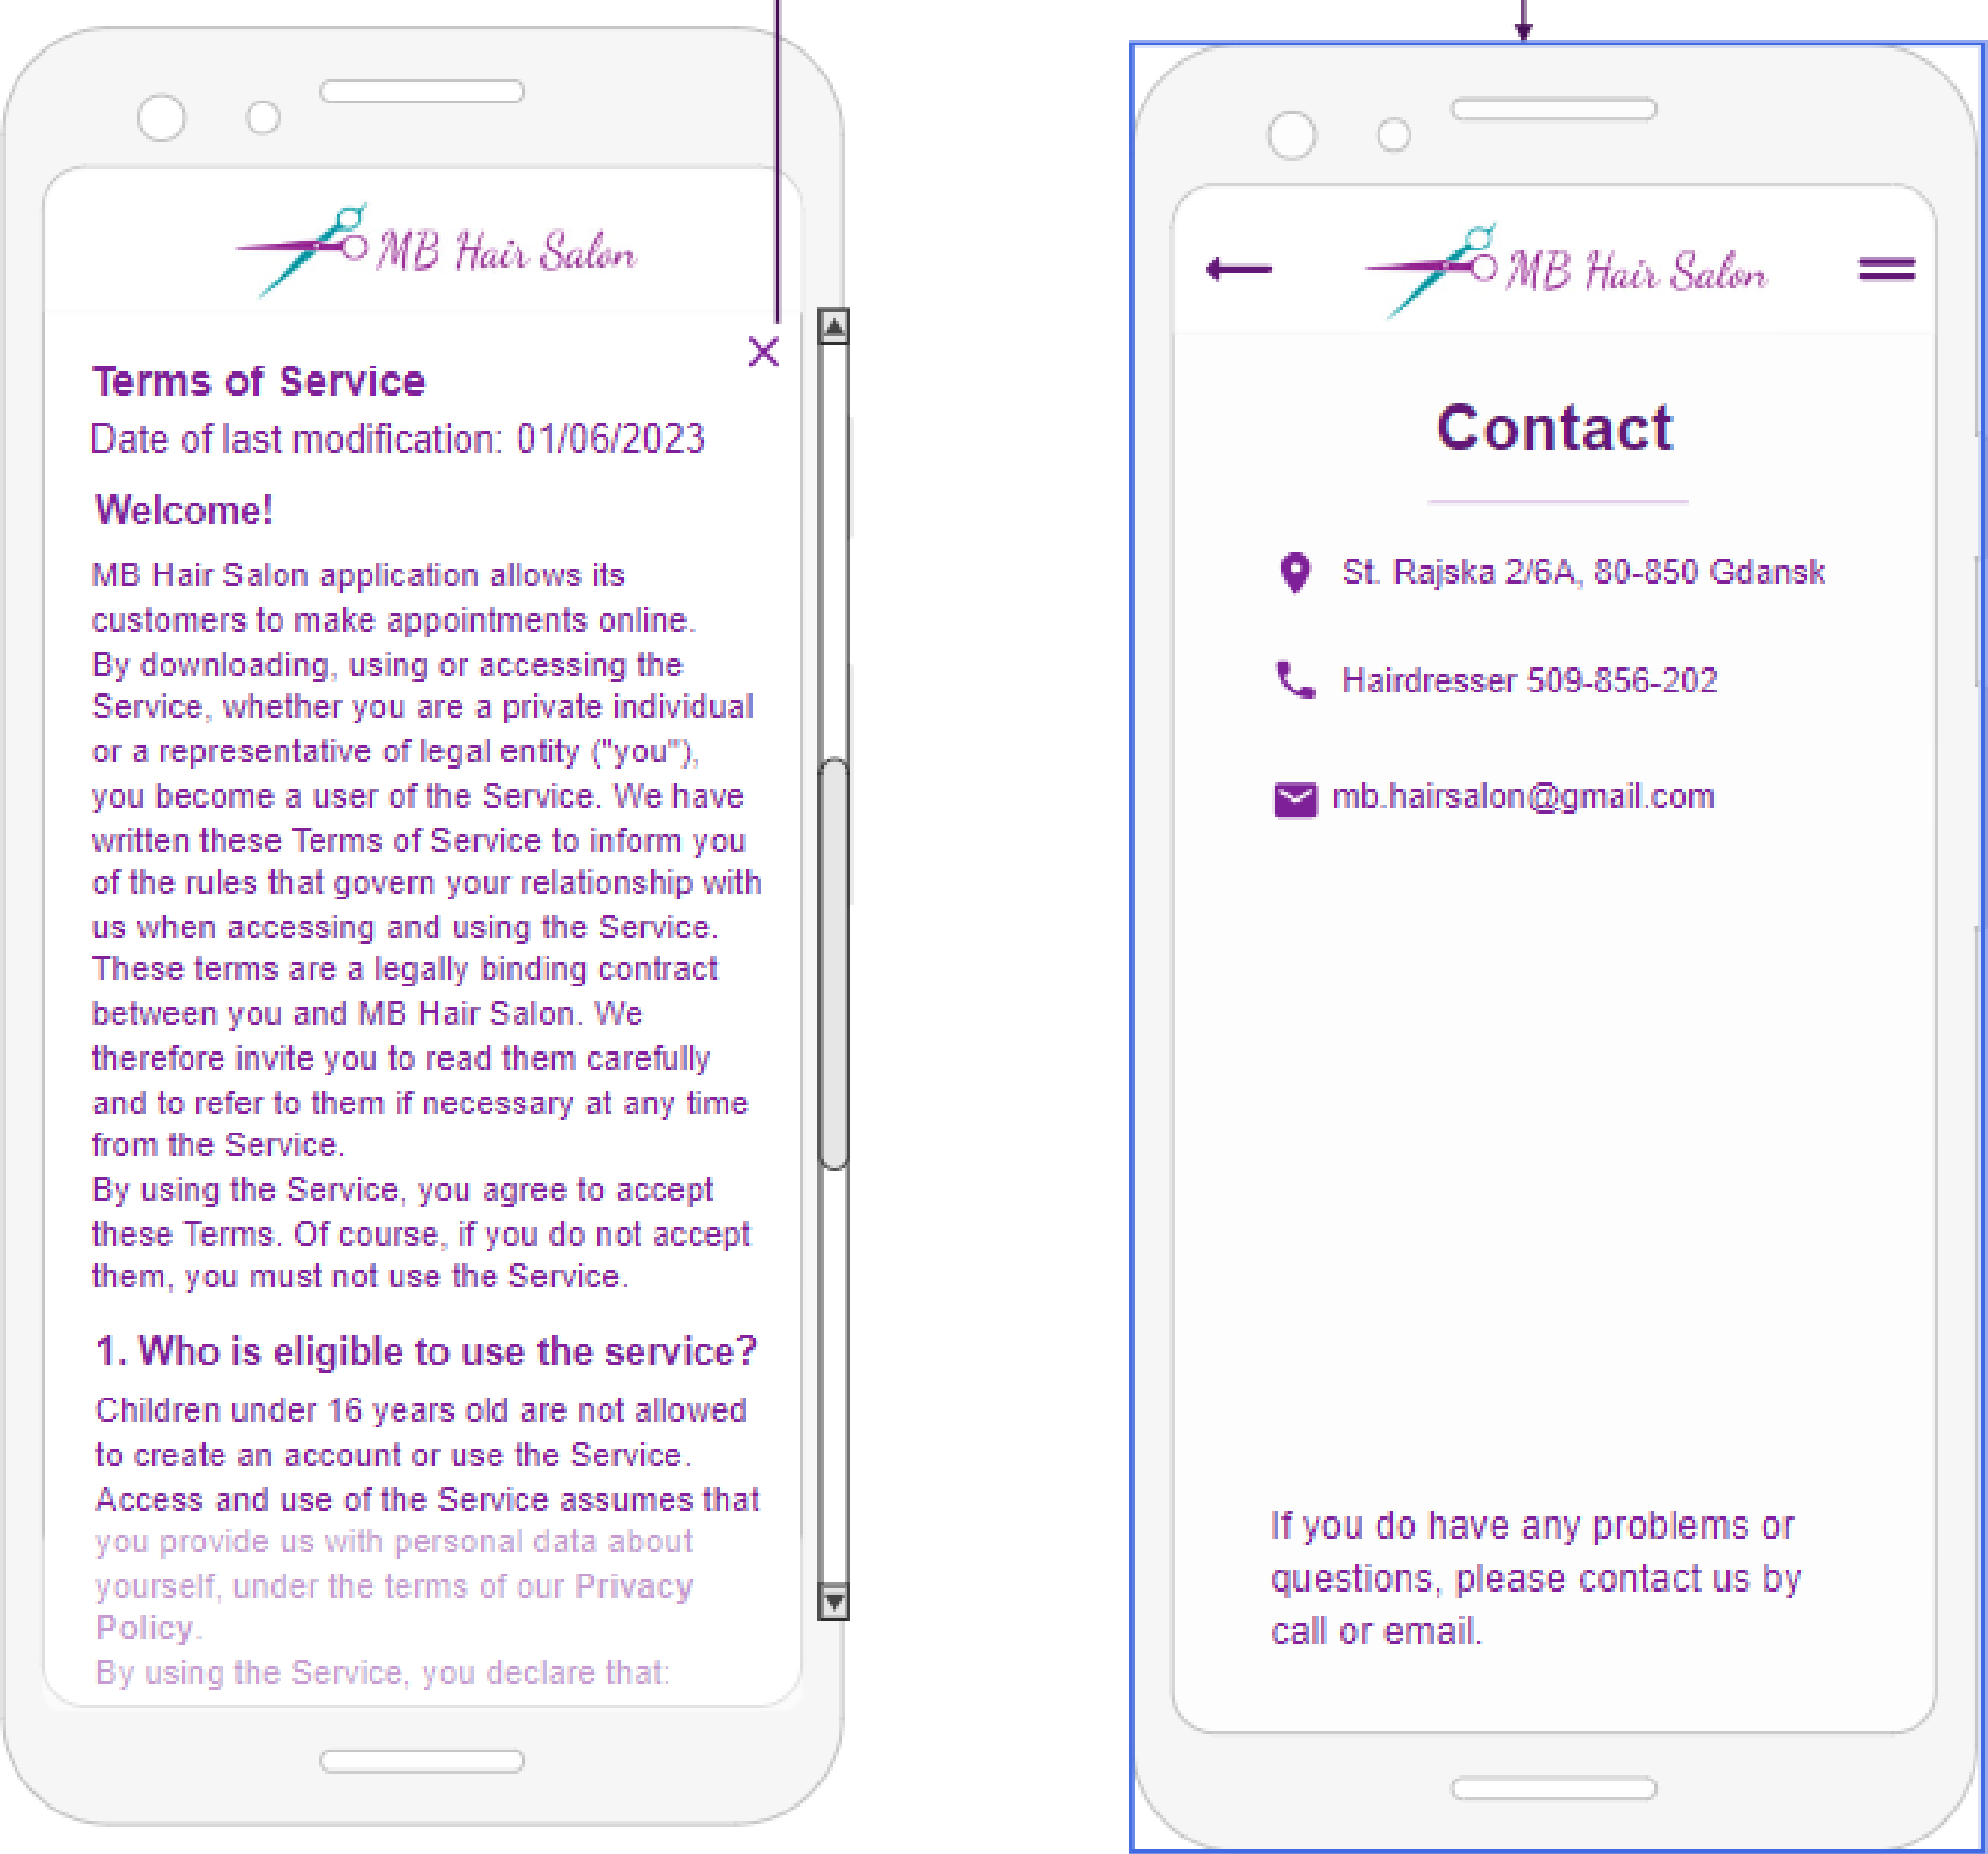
MB Hair Salon

Terms of Service

Date of last modification: 01/06/2023

Welcome!

MB Hair Salon application allows its customers to make appointments online.
By downloading, using or accessing the Service, whether you are a private individual or a representative of legal entity ("you"), you become a user of the Service. We have written these Terms of Service to inform you of the rules that govern your relationship with us when accessing and using the Service.
These terms are a legally binding contract between you and MB Hair Salon. We therefore invite you to read them carefully and to refer to them if necessary at any time from the Service.
By using the Service, you agree to accept these Terms. Of course, if you do not accept them, you must not use the Service.

1. Who is eligible to use the service?

Children under 16 years old are not allowed to create an account or use the Service.
Access and use of the Service assumes that you provide us with personal data about yourself, under the terms of our Privacy Policy.
By using the Service, you declare that:

MB Hair Salon

Contact

St. Rajska 2/6A, 80-850 Gdansk

Hairdresser 509-856-202

mb.hairsalon@gmail.com

If you do have any problems or questions, please contact us by call or email.